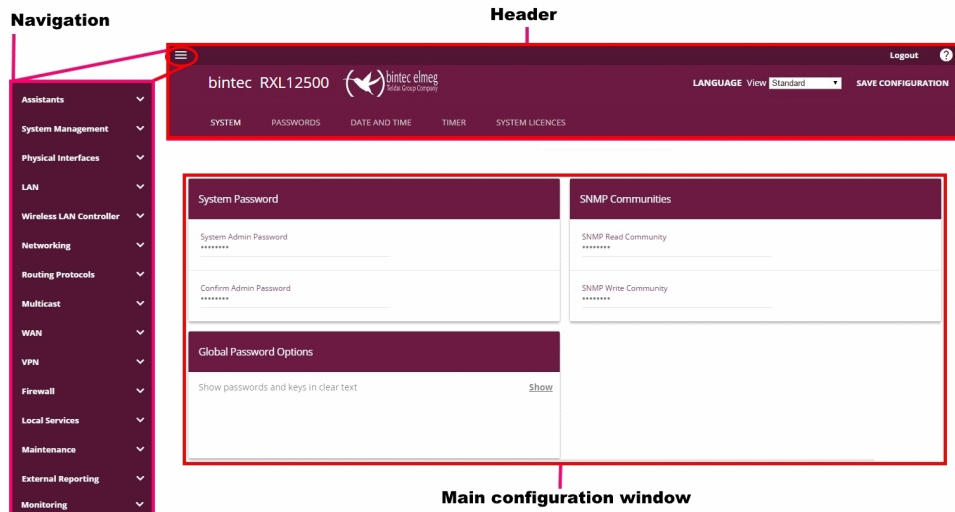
Navigation

Header

Logout

?

bintec RXL12500

bintec elmeg
Teldat Group Company

LANGUAGE View Standard

SAVE CONFIGURATION

SYSTEM PASSWORDS DATE AND TIME TIMER SYSTEM LICENCES

Assistants
System Management
Physical Interfaces
LAN
Wireless LAN Controller
Networking
Routing Protocols
Multicast
WAN
VPN
Firewall
Local Services
Maintenance
External Reporting
Monitoring

System Password

System Admin Password
********

Confirm Admin Password
********

SNMP Communities

SNMP Read Community
********

SNMP Write Community
********

Global Password Options

Show passwords and keys in clear text

Show

Main configuration window